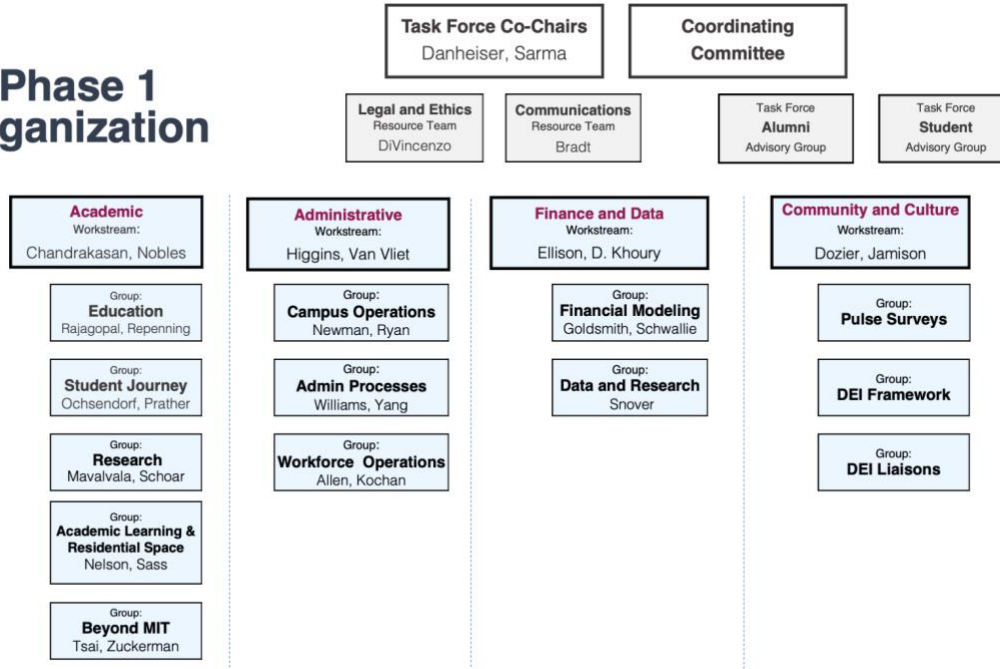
Phase 1
ganization

Task Force Co-Chairs
Danheiser, Sarma

Coordinating Committee

Legal and Ethics
Resource Team
DiVincenzo

Communications
Resource Team
Bradt

Task Force
Alumni
Advisory Group

Task Force
Student
Advisory Group

Academic
Workstream:
Chandrakasan, Nobles

Group:
Education
Rajagopal, Repenning

Group:
Student Journey
Ochsendorf, Prather

Group:
Research
Mavalvala, Schoar

Group:
Academic Learning & Residential Space
Nelson, Sass

Group:
Beyond MIT
Tsai, Zuckerman

Administrative
Workstream:
Higgins, Van Vliet

Group:
Campus Operations
Newman, Ryan

Group:
Admin Processes
Williams, Yang

Group:
Workforce Operations
Allen, Kochan

Finance and Data
Workstream:
Ellison, D. Khoury

Group:
Financial Modeling
Goldsmith, Schwallie

Group:
Data and Research
Snover

Community and Culture
Workstream:
Dozier, Jamison

Group:
Pulse Surveys

Group:
DEI Framework

Group:
DEI Liaisons